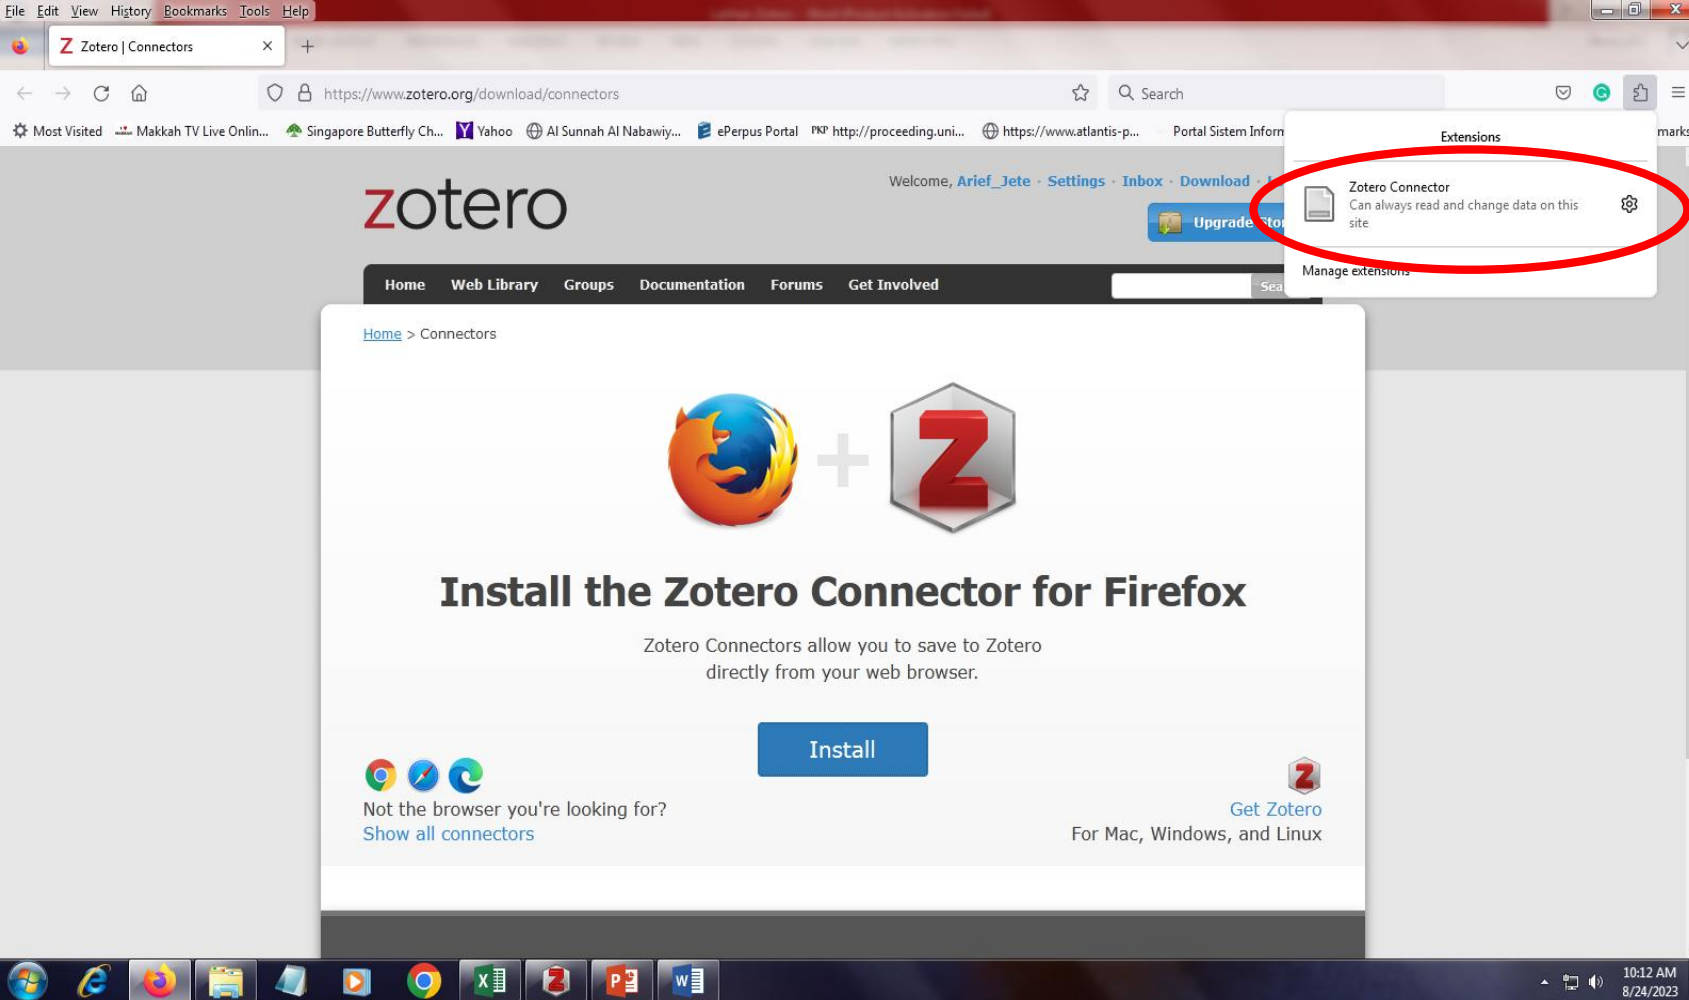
File Edit View History Bookmarks Tools Help

Zotero | Connectors ×

https://www.zotero.org/download/connectors

Search

Most Visited Makkah TV Live Onlin... Singapore Butterfly Ch... Yahoo Al Sunnah Al Nabawiy... ePerpus Portal http://proceeding.uni... https://www.atlantis-p... Portal Sistem Inform marks

Extensions

Zotero Connector
Can always read and change data on this site

Manage extensions

zotero

Welcome, Arief_Jete · Settings · Inbox · Download ·

Upgrade Sto

Home Web Library Groups Documentation Forums Get Involved

Sea

Home > Connectors

Install the Zotero Connector for Firefox

Zotero Connectors allow you to save to Zotero directly from your web browser.

Install

Not the browser you're looking for?
Show all connectors

Get Zotero
For Mac, Windows, and Linux

10:12 AM
8/24/2023